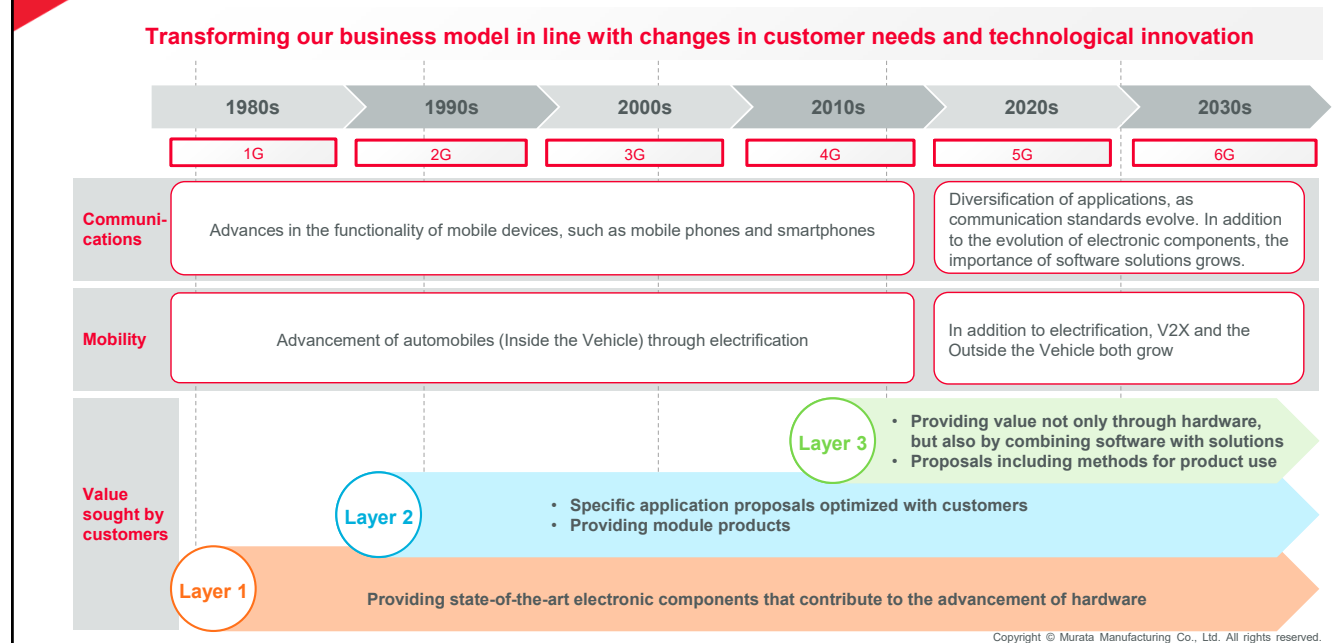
Transforming our business model in line with changes in customer needs and technological innovation

1980s
1990s
2000s
2010s
2020s
2030s

1G
2G
3G
4G
5G
6G

Communications

Advances in the functionality of mobile devices, such as mobile phones and smartphones

Diversification of applications, as communication standards evolve. In addition to the evolution of electronic components, the importance of software solutions grows.

Mobility

Advancement of automobiles (Inside the Vehicle) through electrification

In addition to electrification, V2X and the Outside the Vehicle both grow

Value sought by customers

Layer 3

• Providing value not only through hardware, but also by combining software with solutions
• Proposals including methods for product use

Layer 2

• Specific application proposals optimized with customers
• Providing module products

Layer 1

Providing state-of-the-art electronic components that contribute to the advancement of hardware

Copyright © Murata Manufacturing Co., Ltd. All rights reserved.